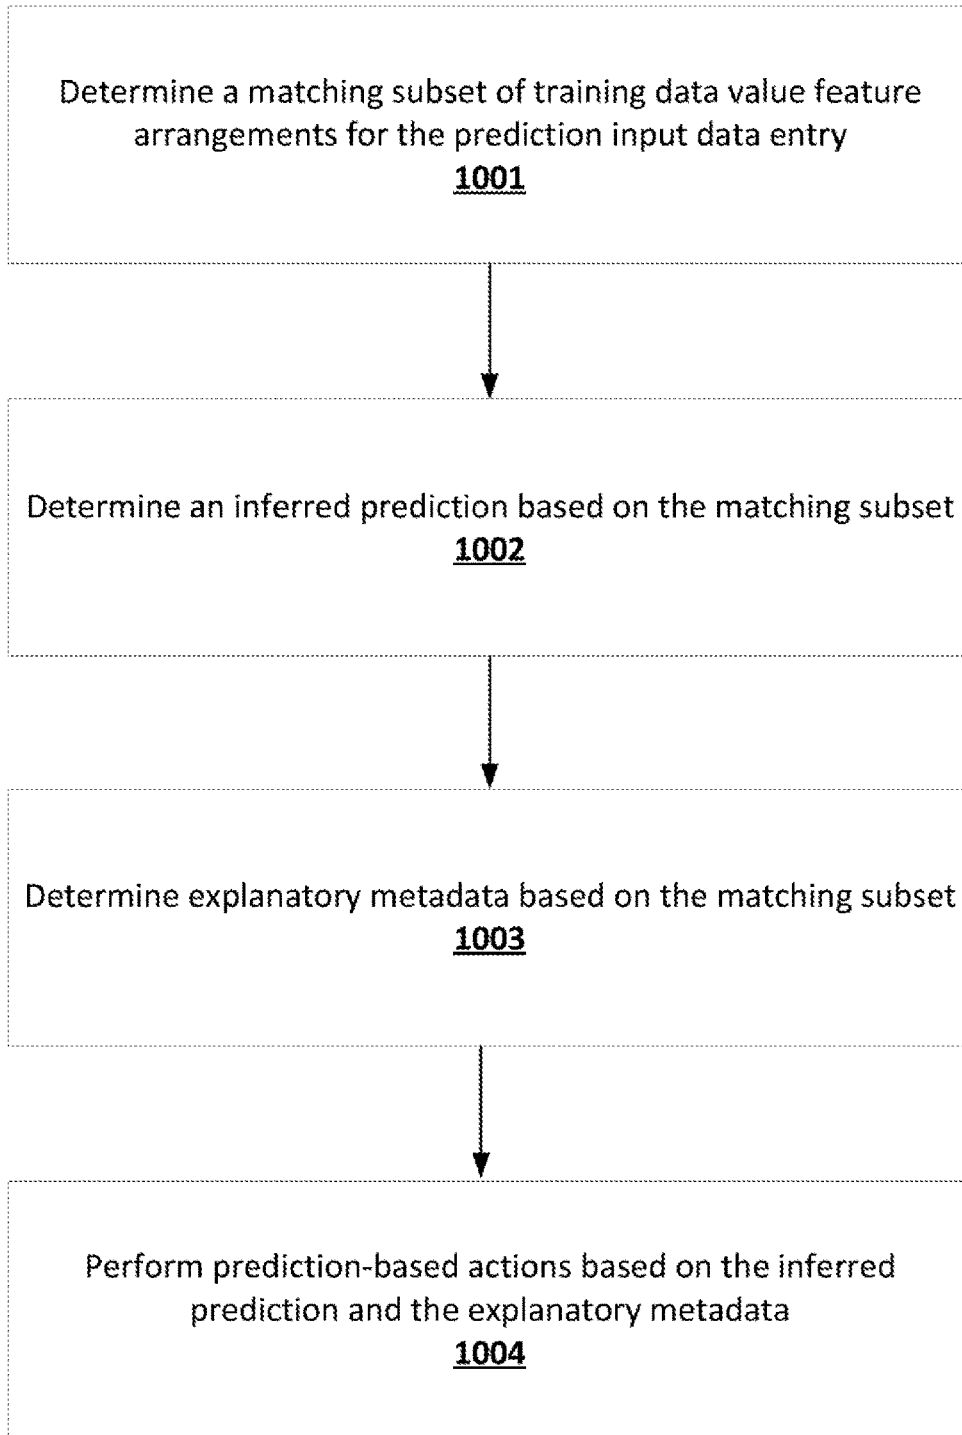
Determine a matching subset of training data value feature arrangements for the prediction input data entry
1001

Determine an inferred prediction based on the matching subset
1002

Determine explanatory metadata based on the matching subset
1003

Perform prediction-based actions based on the inferred prediction and the explanatory metadata
1004